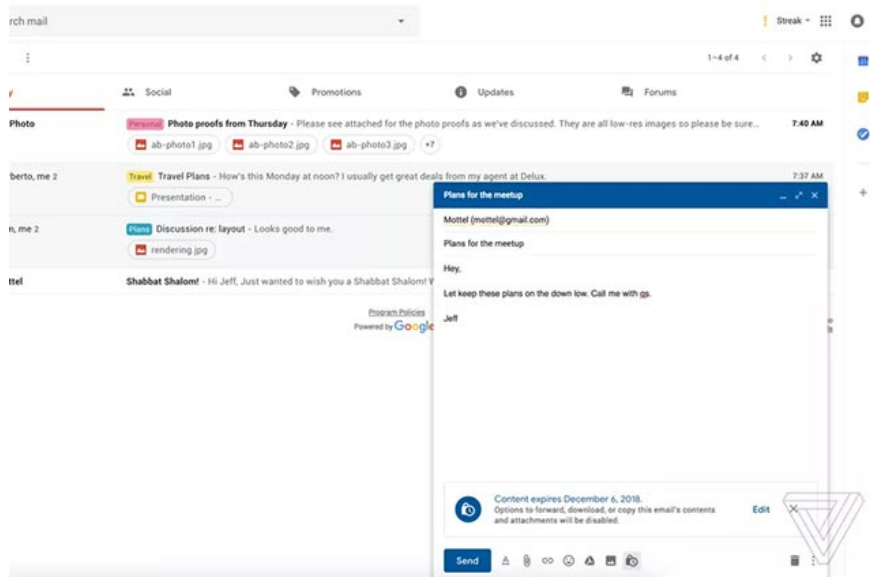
rch mail

Streak

1–4 of 4

Social

Promotions

Updates

Forums

Photo
Personal Photo proofs from Thursday - Please see attached for the photo proofs as we've discussed. They are all low-res images so please be sure...
7:40 AM
ab-photo1.jpg
ab-photo2.jpg
ab-photo3.jpg
+7

berto, me 2
Travel Travel Plans - How's this Monday at noon? I usually get great deals from my agent at Delux.
7:37 AM
Presentation - ...

n, me 2
Plans Discussion re: layout - Looks good to me.
rendering.jpg

ttel
Shabbat Shalom! - Hi Jeff, Just wanted to wish you a Shabbat Shalom! W

Program Policies
Powered by Google

Plans for the meetup

Mottel (mottel@gmail.com)

Plans for the meetup

Hey,

Let keep these plans on the down low. Call me with qs.

Jeff

Content expires December 6, 2018.
Options to forward, download, or copy this email's contents and attachments will be disabled.
Edit

Send